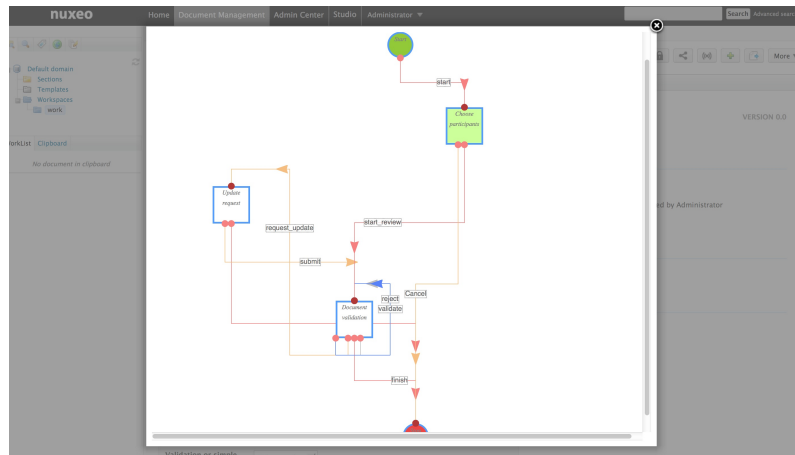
nuxeo Home Document Management Admin Center Studio Administrator

Search Advanced sear

Default domain
Sections
Templates
Workspaces
work

orkList Clipboard

No document in clipboard

More

VERSION 0.0

ed by Administrator

Start

start

Choose participants

Update request

request_update

start_review

submit

reject

Cancel

validate

Document validation

finish

Validation or simple